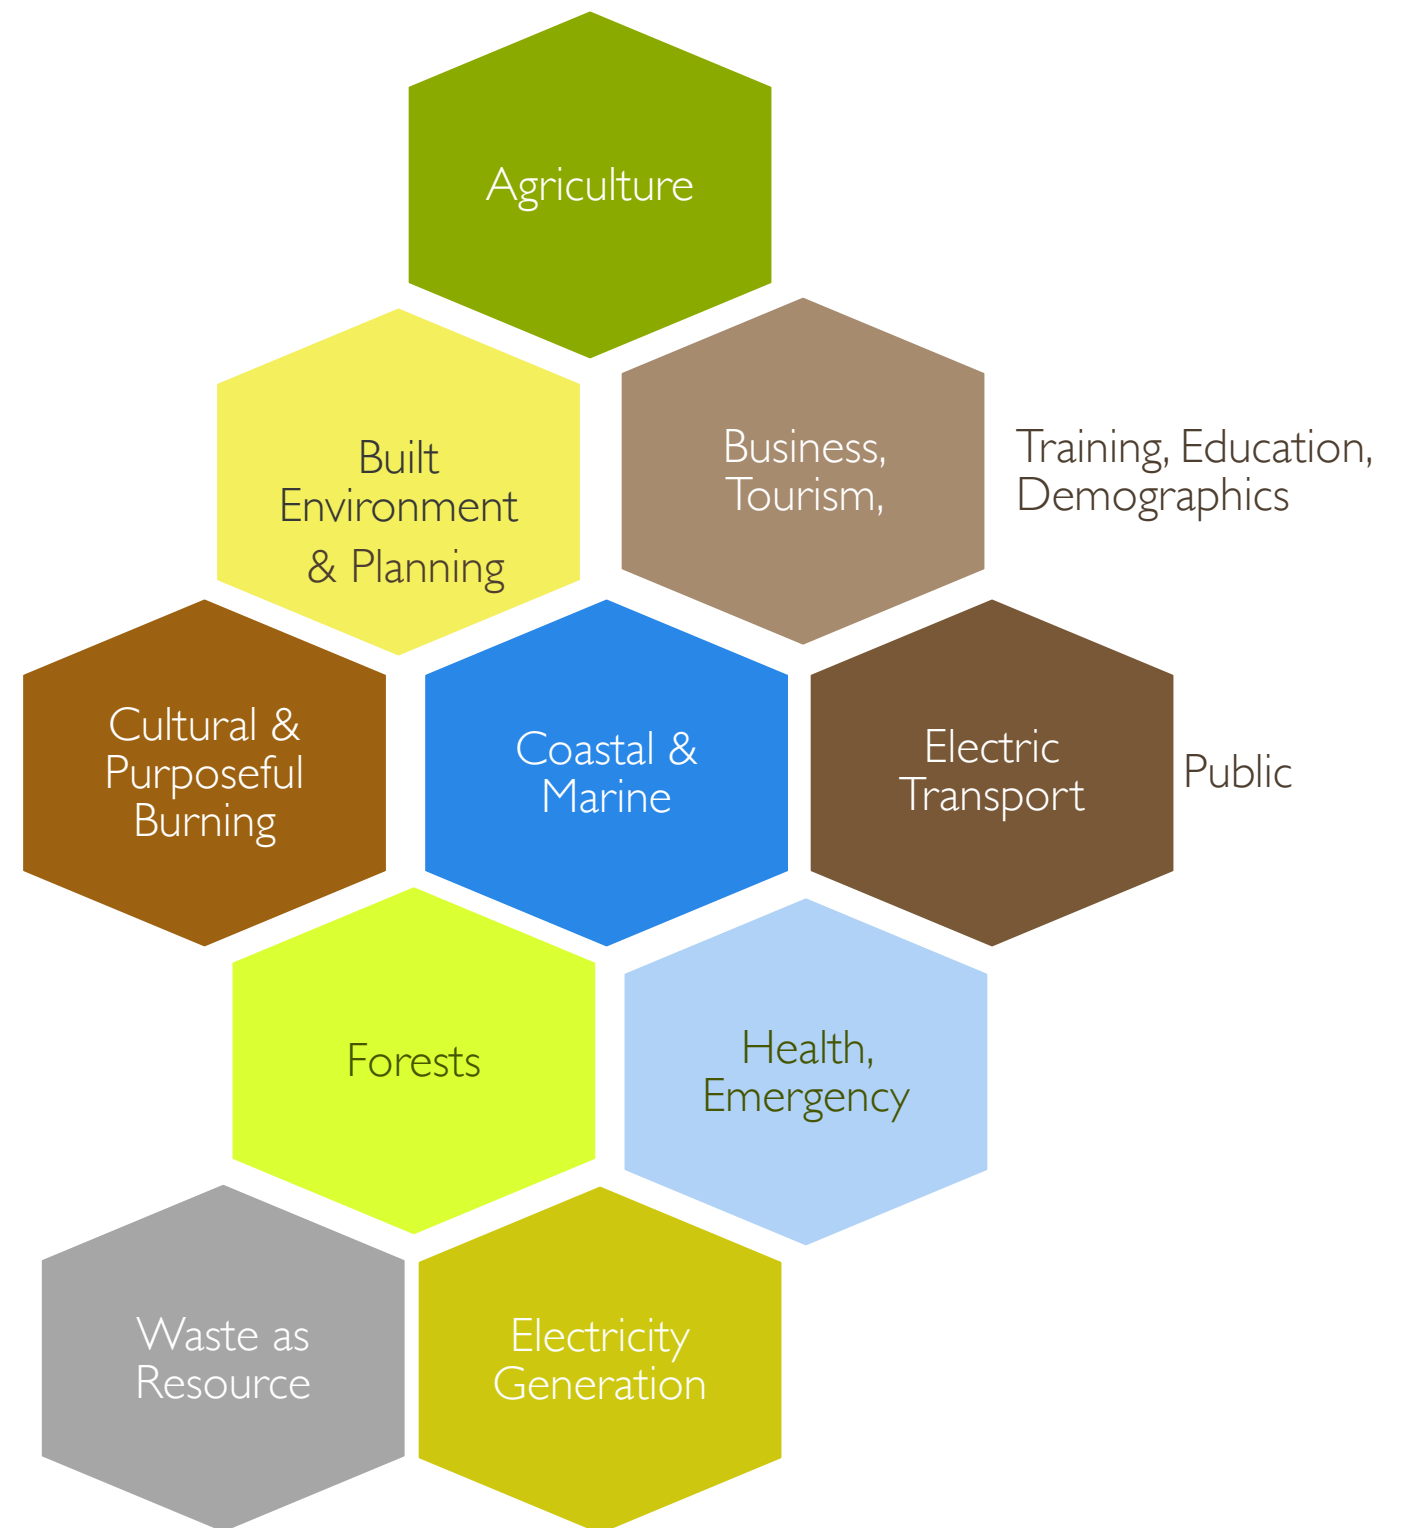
Agriculture

Built Environment & Planning

Business, Tourism,

Training, Education, Demographics

Cultural & Purposeful Burning

Coastal & Marine

Electric Transport

Public

Forests

Health, Emergency

Waste as Resource

Electricity Generation